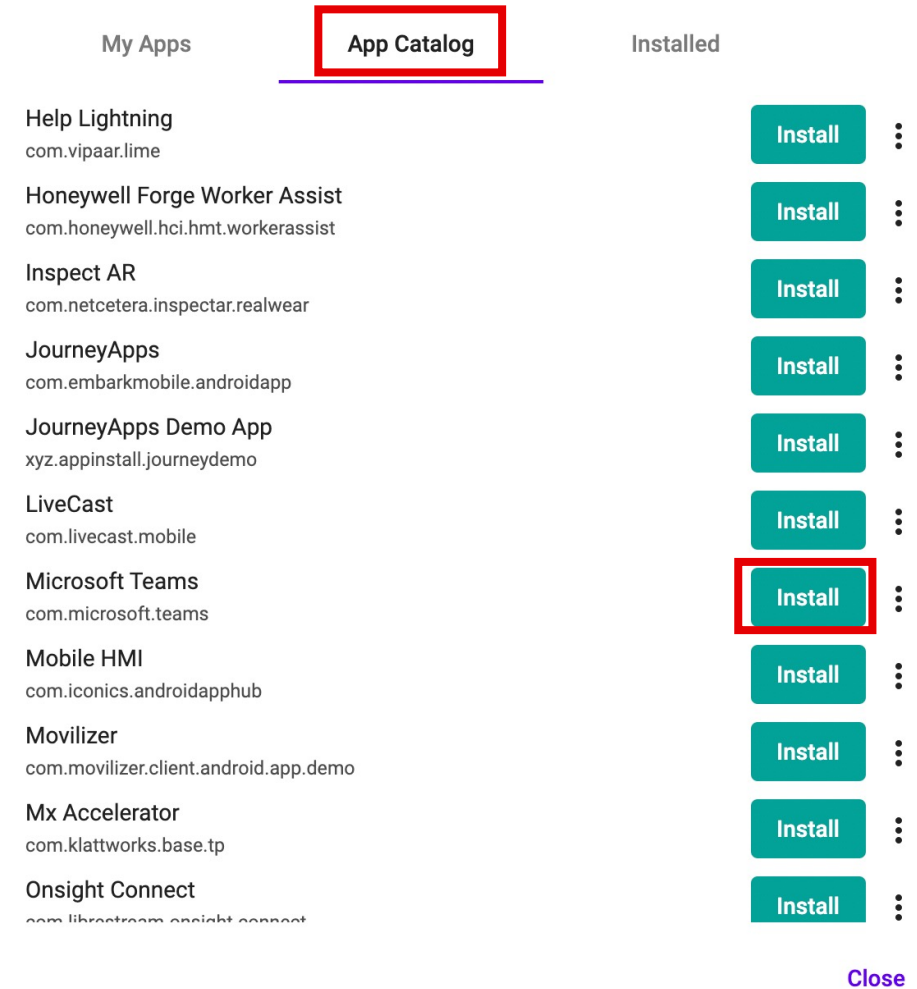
My Apps App Catalog Installed

Help Lightning
com.vipaar.lime
Install

Honeywell Forge Worker Assist
com.honeywell.hci.hmt.workerassist
Install

Inspect AR
com.netcetera.inspectar.realwear
Install

JourneyApps
com.embarkmobile.androidapp
Install

JourneyApps Demo App
xyz.appinstall.journeydemo
Install

LiveCast
com.livecast.mobile
Install

Microsoft Teams
com.microsoft.teams
Install

Mobile HMI
com.iconics.androidapphub
Install

Movilizer
com.movilizer.client.android.app.demo
Install

Mx Accelerator
com.klattworks.base.tp
Install

Onsight Connect
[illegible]
Install

Close